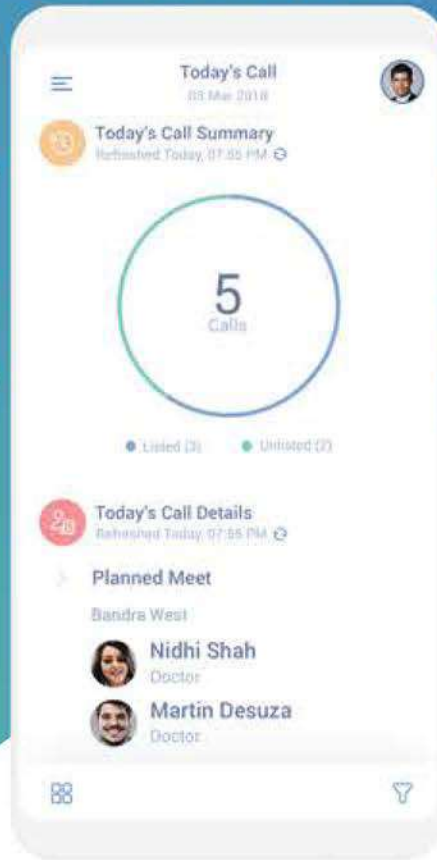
Today's Call
03 Mar 2018

Today's Call Summary
Refreshed Today, 07:55 PM

5
Calls

Listed (3)
Unlisted (2)

Today's Call Details
Refreshed Today, 07:55 PM

Planned Meet
Bandra West
Nidhi Shah
Doctor
Martin Desuza
Doctor